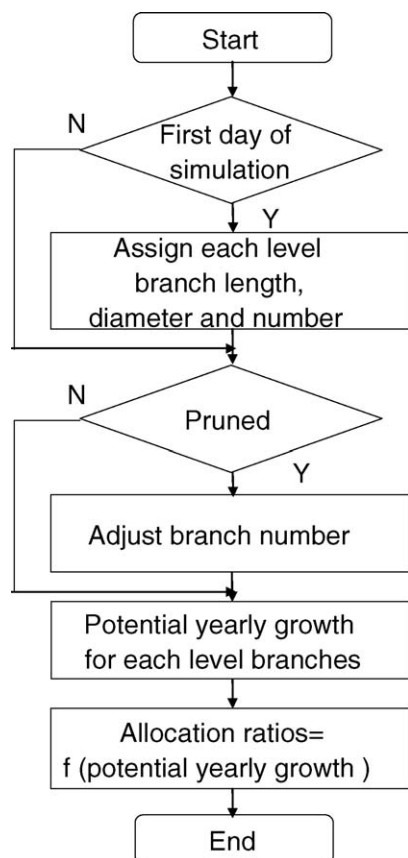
Start

N

First day of simulation

Y

Assign each level branch length, diameter and number

N

Pruned

Y

Adjust branch number

Potential yearly growth for each level branches

Allocation ratios= f (potential yearly growth )

End